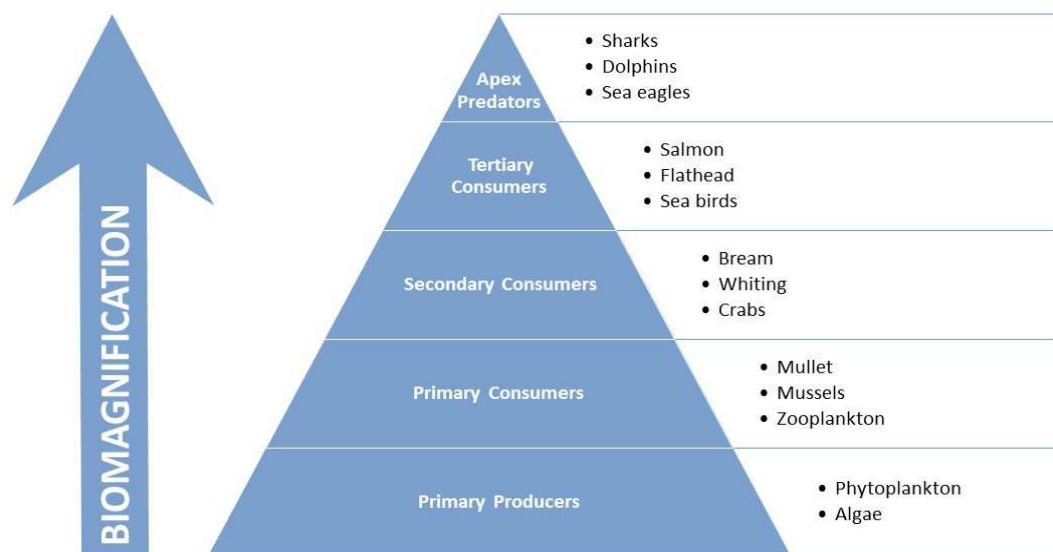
BIOMAGNIFICATION

Apex Predators
• Sharks
• Dolphins
• Sea eagles

Tertiary Consumers
• Salmon
• Flathead
• Sea birds

Secondary Consumers
• Bream
• Whiting
• Crabs

Primary Consumers
• Mullet
• Mussels
• Zooplankton

Primary Producers
• Phytoplankton
• Algae